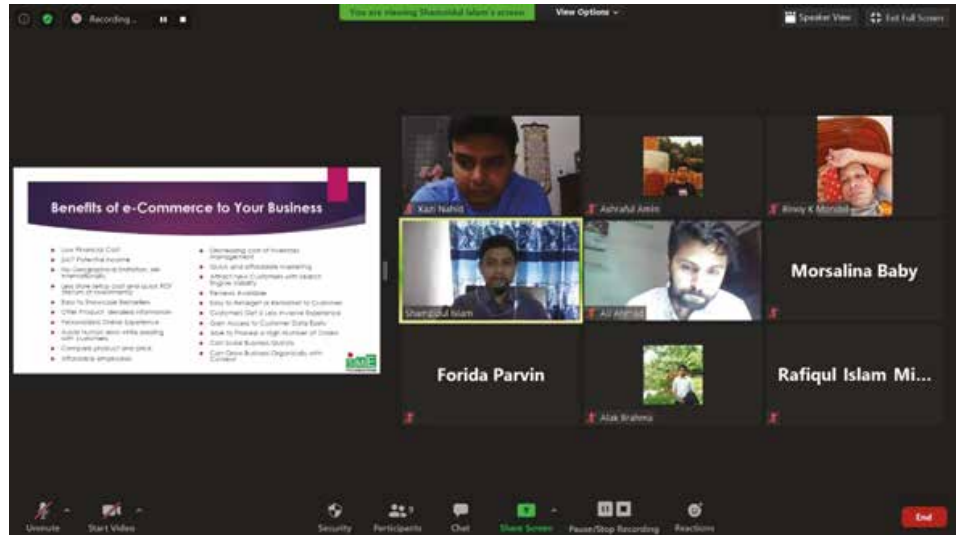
Recording...

You are viewing Shamsidul Islam's screen

View Options

Speaker View

Exit Full Screen

Benefits of e-Commerce to Your Business

Low Financial Cost
24/7 Potential Income
No Geographical limitation, sell internationally
Less store setup cost and quick ROI (Return of investment)
Easy to Showcase Bestsellers
Offer Product detailed information
Personalized Online Experience
Avoid human error while dealing with customers
Compare product and price
Affordable employees

Decreasing cost of Inventory Management
Quick and affordable marketing
Attract New Customers with Search Engine Visibility
Reviews Available
Easy to Retarget or Remarket to Customer
Customers Get a Less Invasive Experience
Gain Access to Customer Data Easily
Able to Process a High Number of Orders
Gain Social Business Insights
Can Grow Business Organically with Content

Kazi Nahid

Ashraful Amin

Binoy K Mondal

Shamsidul Islam

Ali Ahmad

Morsalina Baby

Forida Parvin

Alak Brahma

Rafiqul Islam Mi...

Unmute

Start Video

Security

Participants

Chat

Share Screen

Pause/Stop Recording

Reactions

End